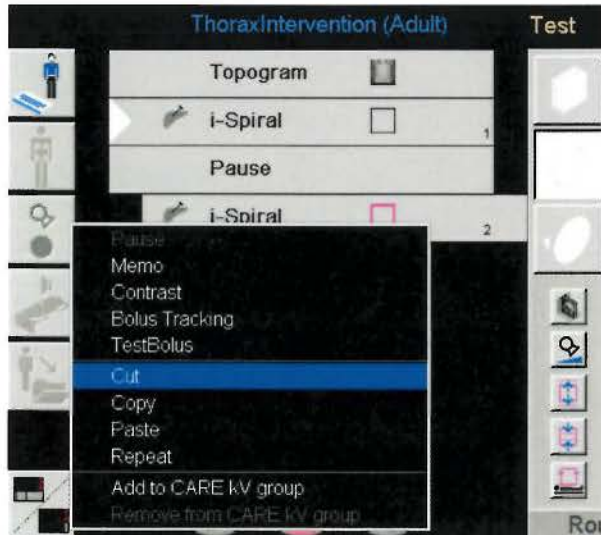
ThoraxIntervention (Adult)

Test

Topogram

i-Spiral

1

Pause

i-Spiral

2

Pause

Memo

Contrast

Bolus Tracking

TestBolus

Cut

Copy

Paste

Repeat

Add to CARE kV group

Remove from CARE kV group

Ro